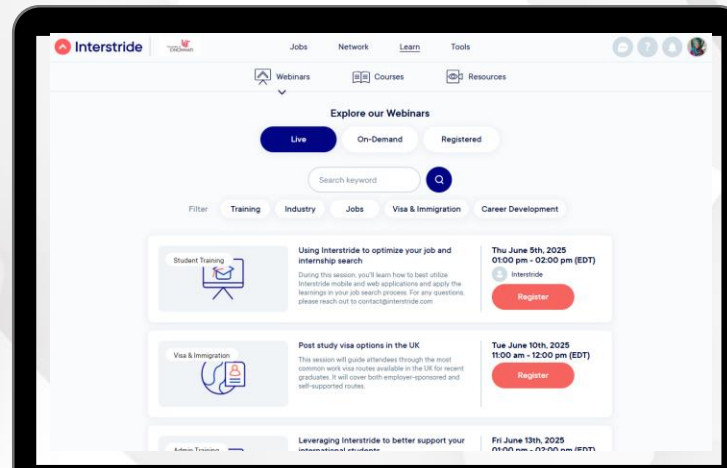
Interstride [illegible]

Jobs Network Learn Tools

Webinars Courses Resources

Explore our Webinars

Live On-Demand Registered

Search keyword

Filter Training Industry Jobs Visa & Immigration Career Development

Student Training

Using Interstride to optimize your job and internship search

During this session, you'll learn how to best utilize Interstride mobile and web applications and apply the learnings in your job search process. For any questions, please reach out to contact@interstride.com

Thu June 5th, 2025
01:00 pm - 02:00 pm (EDT)

Interstride

Register

Visa & Immigration

Post study visa options in the UK

This session will guide attendees through the most common work visa routes available in the UK for recent graduates. It will cover both employer-sponsored and self-supported routes.

Tue June 10th, 2025
11:00 am - 12:00 pm (EDT)

Register

Admin Training

Leveraging Interstride to better support your international students

Fri June 13th, 2025
01:00 pm - 02:00 pm (EDT)